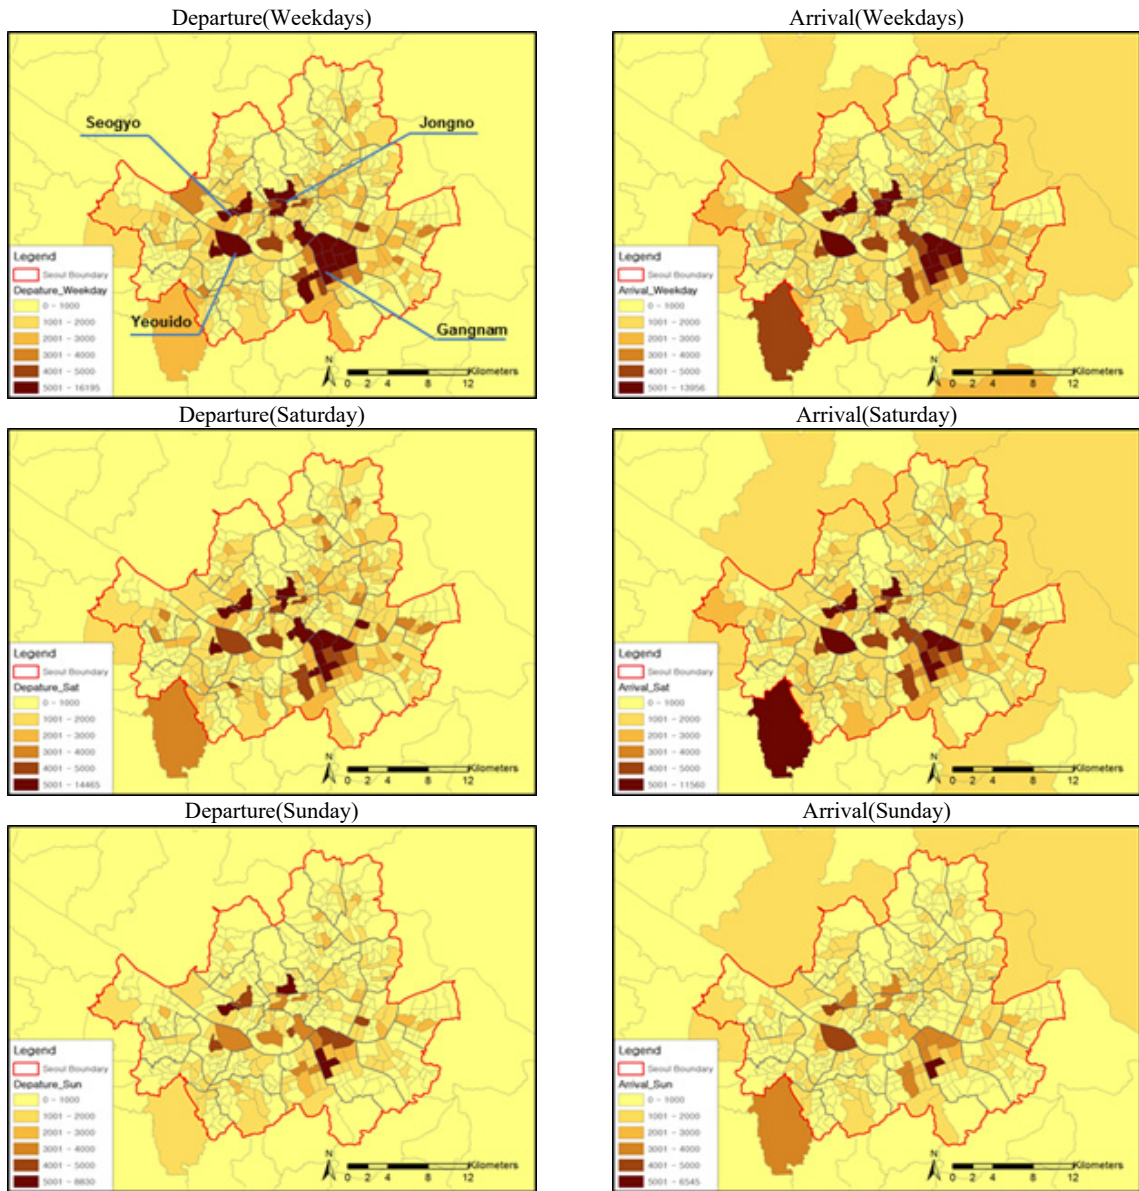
Departure(Weekdays)

Seogyo

Jongno

Yeouido

Gangnam

Legend
Seoul Boundary
Depature_Weekday
0 - 1000
1001 - 2000
2001 - 3000
3001 - 4000
4001 - 5000
5001 - 16195

N
0 2 4 8 12 Kilometers

Arrival(Weekdays)

Legend
Seoul Boundary
Arrival_Weekday
0 - 1000
1001 - 2000
2001 - 3000
3001 - 4000
4001 - 5000
5001 - 13956

N
0 2 4 8 12 Kilometers

Departure(Saturday)

Legend
Seoul Boundary
Depature_Sat
0 - 1000
1001 - 2000
2001 - 3000
3001 - 4000
4001 - 5000
5001 - 14465

N
0 2 4 8 12 Kilometers

Arrival(Saturday)

Legend
Seoul Boundary
Arrival_Sat
0 - 1000
1001 - 2000
2001 - 3000
3001 - 4000
4001 - 5000
5001 - 11560

N
0 2 4 8 12 Kilometers

Departure(Sunday)

Legend
Seoul Boundary
Depature_Sun
0 - 1000
1001 - 2000
2001 - 3000
3001 - 4000
4001 - 5000
5001 - 8830

N
0 2 4 8 12 Kilometers

Arrival(Sunday)

Legend
Seoul Boundary
Arrival_Sun
0 - 1000
1001 - 2000
2001 - 3000
3001 - 4000
4001 - 5000
5001 - 6545

N
0 2 4 8 12 Kilometers